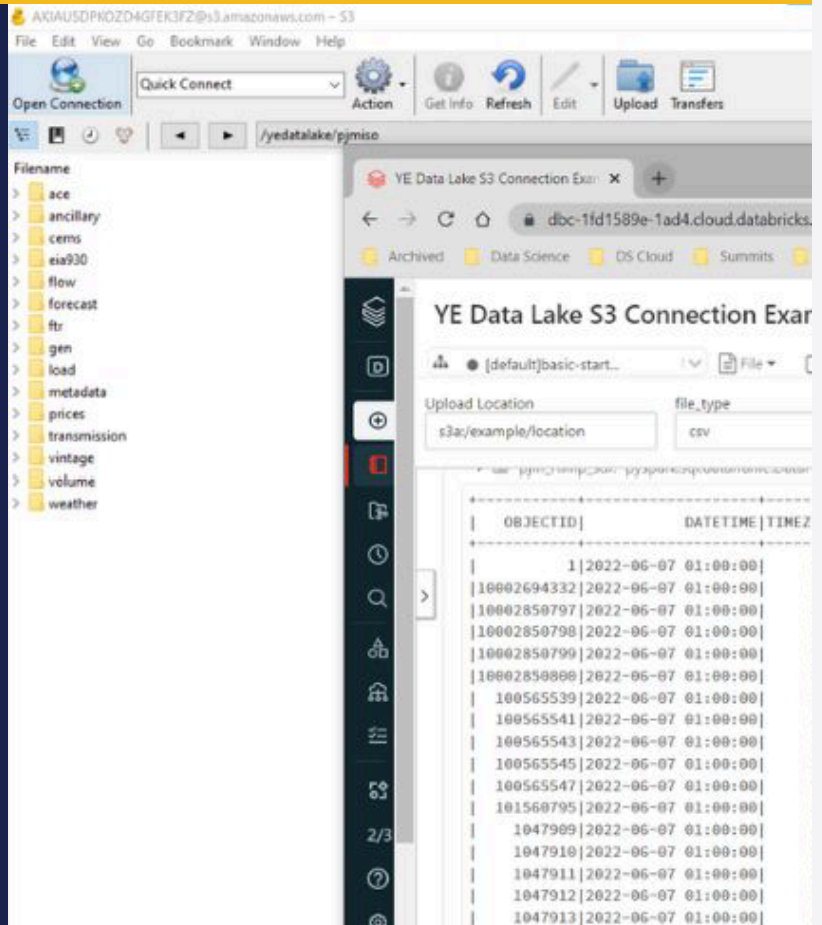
AKIAUSDPKOZD4GFEK3FZ@s3.amazonaws.com – S3

File Edit View Go Bookmark Window Help

Open Connection Quick Connect Action Get Info Refresh Edit Upload Transfers

/yedatalake/pjmiso

Filename
ace
ancillary
cems
eia930
flow
forecast
ftr
gen
load
metadata
prices
transmission
vintage
volume
weather

YE Data Lake S3 Connection Exa ×

dbc-1fd1589e-1ad4.cloud.databricks.

Archived Data Science DS Cloud Summits

YE Data Lake S3 Connection Exar

[default]basic-start... File

Upload Location
s3a:/example/location

file_type
csv

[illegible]

| OBJECTID| DATETIME|TIMEZ
| 1|2022-06-07 01:00:00|
|10002694332|2022-06-07 01:00:00|
|10002850797|2022-06-07 01:00:00|
|10002850798|2022-06-07 01:00:00|
|10002850799|2022-06-07 01:00:00|
|10002850800|2022-06-07 01:00:00|
| 100565539|2022-06-07 01:00:00|
| 100565541|2022-06-07 01:00:00|
| 100565543|2022-06-07 01:00:00|
| 100565545|2022-06-07 01:00:00|
| 100565547|2022-06-07 01:00:00|
| 101560795|2022-06-07 01:00:00|
| 1047909|2022-06-07 01:00:00|
| 1047910|2022-06-07 01:00:00|
| 1047911|2022-06-07 01:00:00|
| 1047912|2022-06-07 01:00:00|
| 1047913|2022-06-07 01:00:00|

2/3